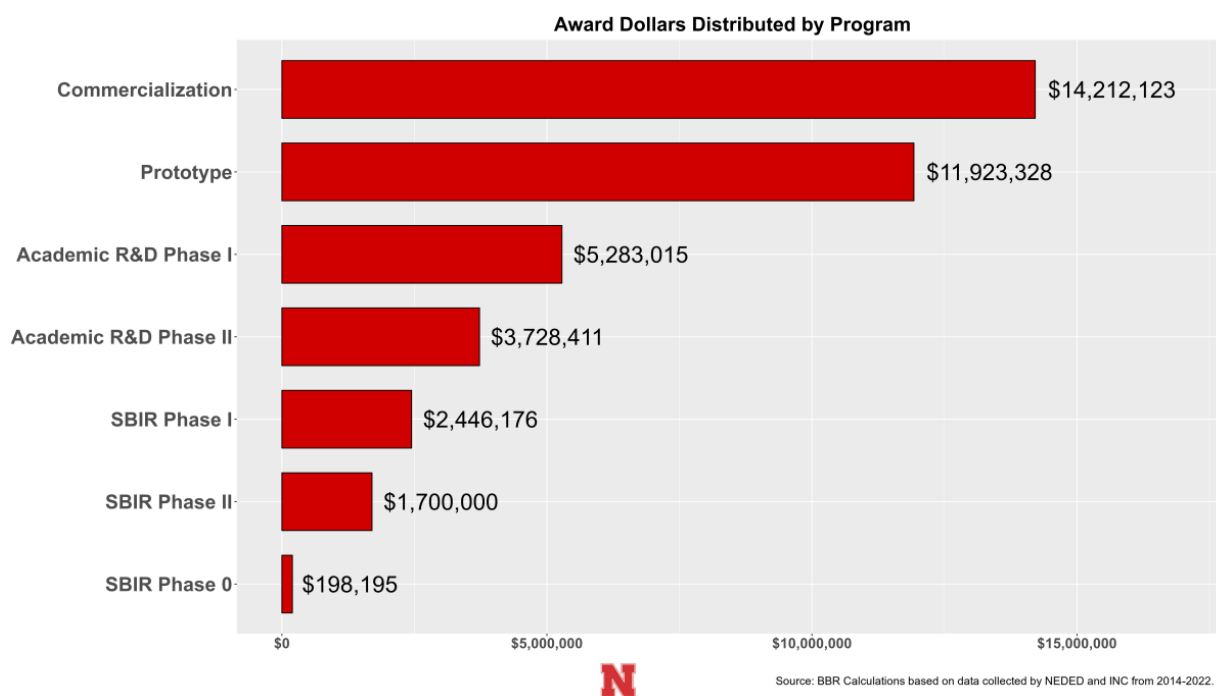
Award Dollars Distributed by Program

Commercialization $14,212,123
Prototype $11,923,328
Academic R&D Phase I $5,283,015
Academic R&D Phase II $3,728,411
SBIR Phase I $2,446,176
SBIR Phase II $1,700,000
SBIR Phase 0 $198,195

$0 $5,000,000 $10,000,000 $15,000,000

N

Source: BBR Calculations based on data collected by NEDED and INC from 2014-2022.